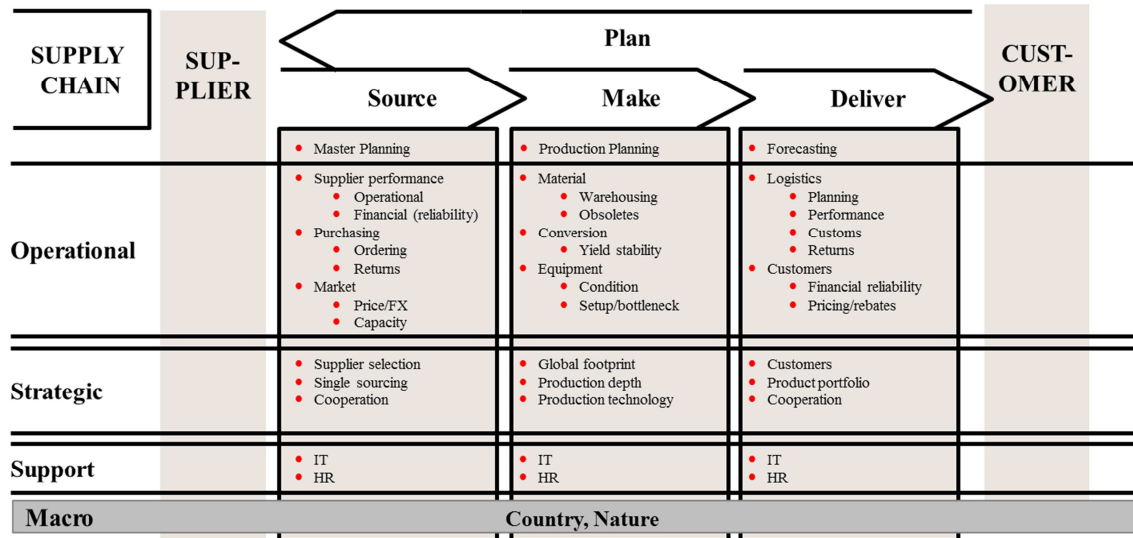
SUPPLY CHAIN

SUPPLIER

Plan

Source

Make

Deliver

CUSTOMER

- Master Planning

- Production Planning

- Forecasting

Operational

- Supplier performance
  - Operational
  - Financial (reliability)
- Purchasing
  - Ordering
  - Returns
- Market
  - Price/FX
  - Capacity

- Material
  - Warehousing
  - Obsoletes
- Conversion
  - Yield stability
- Equipment
  - Condition
  - Setup/bottleneck

- Logistics
  - Planning
  - Performance
  - Customs
  - Returns
- Customers
  - Financial reliability
  - Pricing/rebates

Strategic

- Supplier selection
- Single sourcing
- Cooperation

- Global footprint
- Production depth
- Production technology

- Customers
- Product portfolio
- Cooperation

Support

- IT
- HR

- IT
- HR

- IT
- HR

Macro

Country, Nature